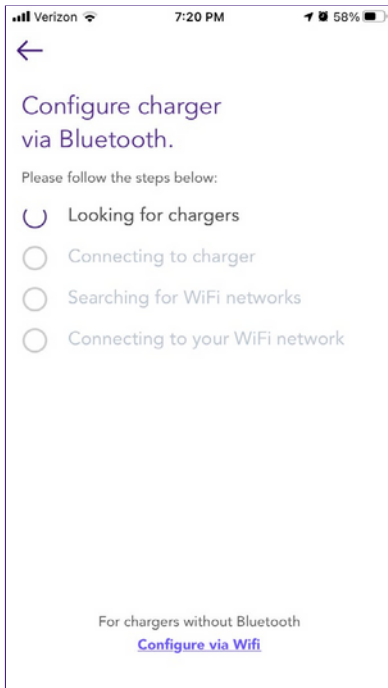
Verizon 7:20 PM 58%

←

Configure charger via Bluetooth.

Please follow the steps below:

Looking for chargers

Connecting to charger

Searching for WiFi networks

Connecting to your WiFi network

For chargers without Bluetooth

Configure via Wifi